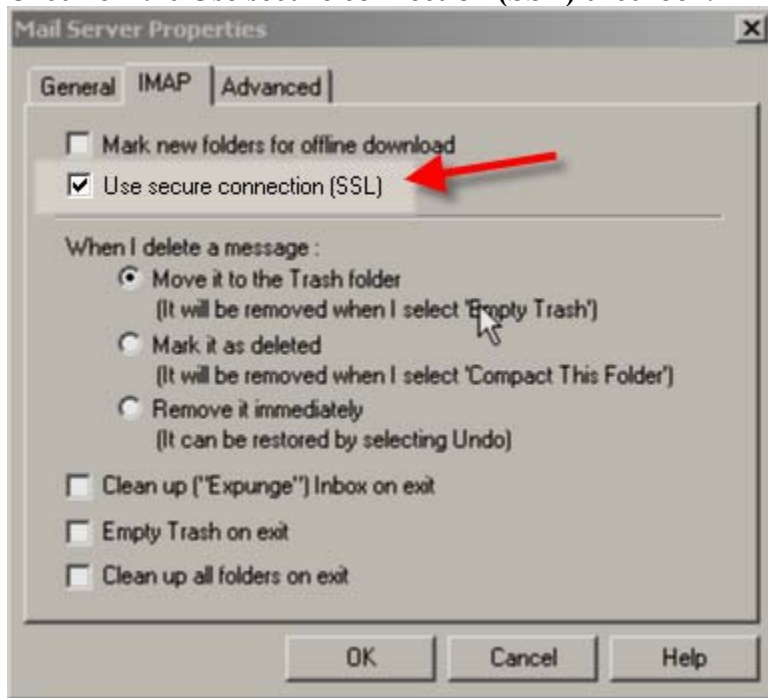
Mail Server Properties

General | IMAP | Advanced

Mark new folders for offline download

Use secure connection (SSL)

When I delete a message :

Move it to the Trash folder
(It will be removed when I select 'Empty Trash')

Mark it as deleted
(It will be removed when I select 'Compact This Folder')

Remove it immediately
(It can be restored by selecting Undo)

Clean up ("Expunge") Inbox on exit

Empty Trash on exit

Clean up all folders on exit

OK | Cancel | Help